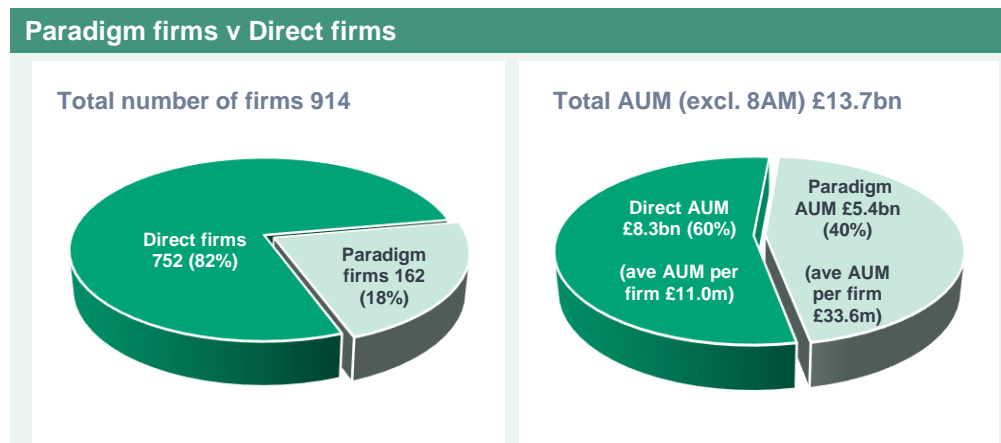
Paradigm firms v Direct firms

Total number of firms 914

Direct firms 752 (82%)

Paradigm firms 162 (18%)

Total AUM (excl. 8AM) £13.7bn

Direct AUM £8.3bn (60%)

(ave AUM per firm £11.0m)

Paradigm AUM £5.4bn (40%)

(ave AUM per firm £33.6m)